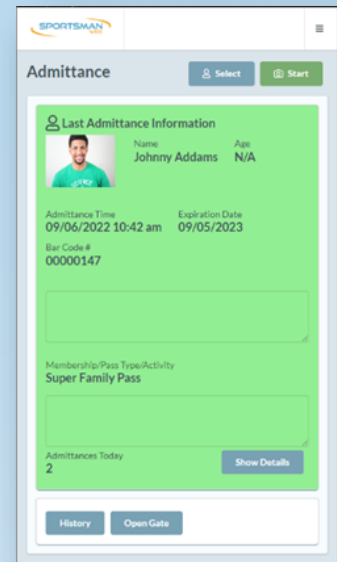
SPORTSMAN WEB

≡

Admittance

Select

Start

Last Admittance Information

Name
Johnny Addams

Age
N/A

Admittance Time
09/06/2022 10:42 am

Expiration Date
09/05/2023

Bar Code #
00000147

Membership/Pass Type/Activity
Super Family Pass

Admittances Today
2

Show Details

History

Open Gate